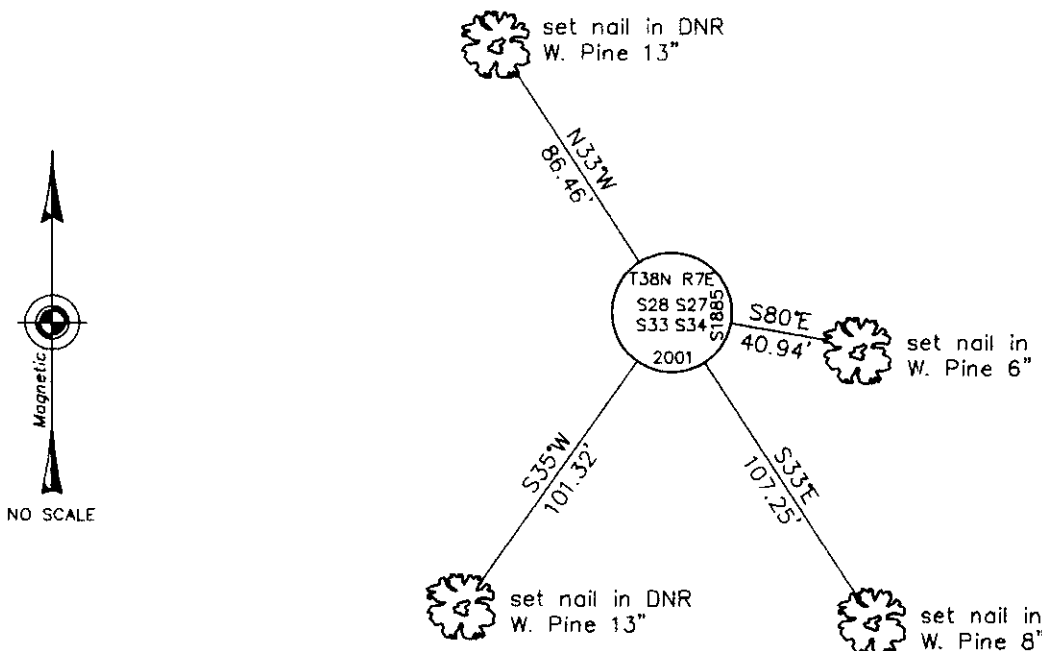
set nail in DNR
W. Pine 13"

N33°W
86.46'

Magnetic

NO SCALE

T38N R7E
S28 S27
S33 S34
S1885
2001

S80°E
40.94'

set nail in
W. Pine 6"

S35°W
101.32'

S33°E
107.25'

set nail in DNR
W. Pine 13"

set nail in
W. Pine 8"